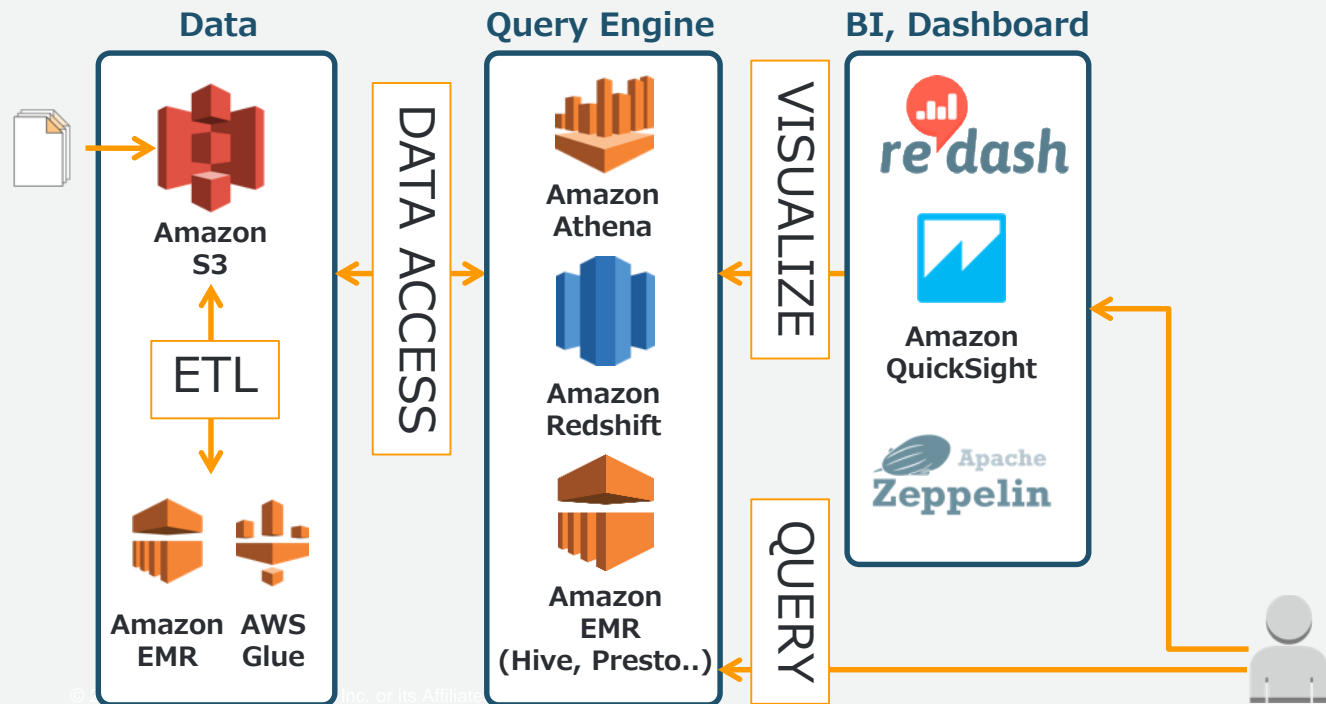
Data

Query Engine

BI, Dashboard

Amazon S3

ETL

Amazon EMR

AWS Glue

DATA ACCESS

Amazon Athena

Amazon Redshift

Amazon EMR (Hive, Presto..)

VISUALIZE

QUERY

redash

Amazon QuickSight

Apache Zeppelin

© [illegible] Inc. or its Affiliate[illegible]